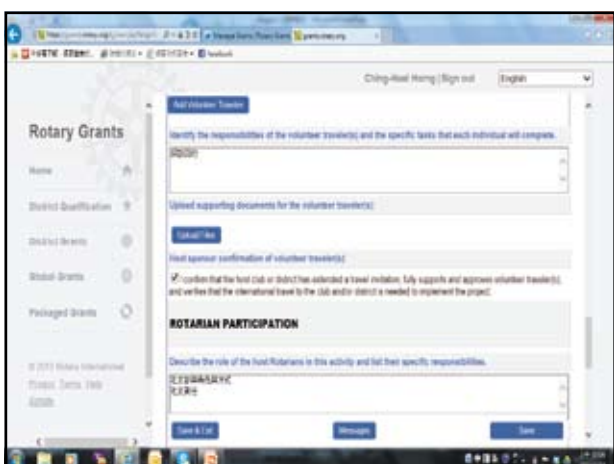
Ching-Huei Hong | Sign out English

Rotary Grants

Home

District Qualification

District Grants

Global Grants

Packaged Grants

© 2013 Rotary International
Privacy Terms Help
Details

Add Volunteer Traveler

Identify the responsibilities of the volunteer traveler(s) and the specific tasks that each individual will complete.

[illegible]

Upload supporting documents for the volunteer traveler(s)

Upload Files

Host sponsor confirmation of volunteer traveler(s)

I confirm that the host club or district has extended a travel invitation, fully supports and approves volunteer traveler(s), and verifies that the international travel to the club and/or district is needed to implement the project.

ROTARIAN PARTICIPATION

Describe the role of the host Rotarians in this activity and list their specific responsibilities.

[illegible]
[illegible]

Save & Exit

Messages

Save